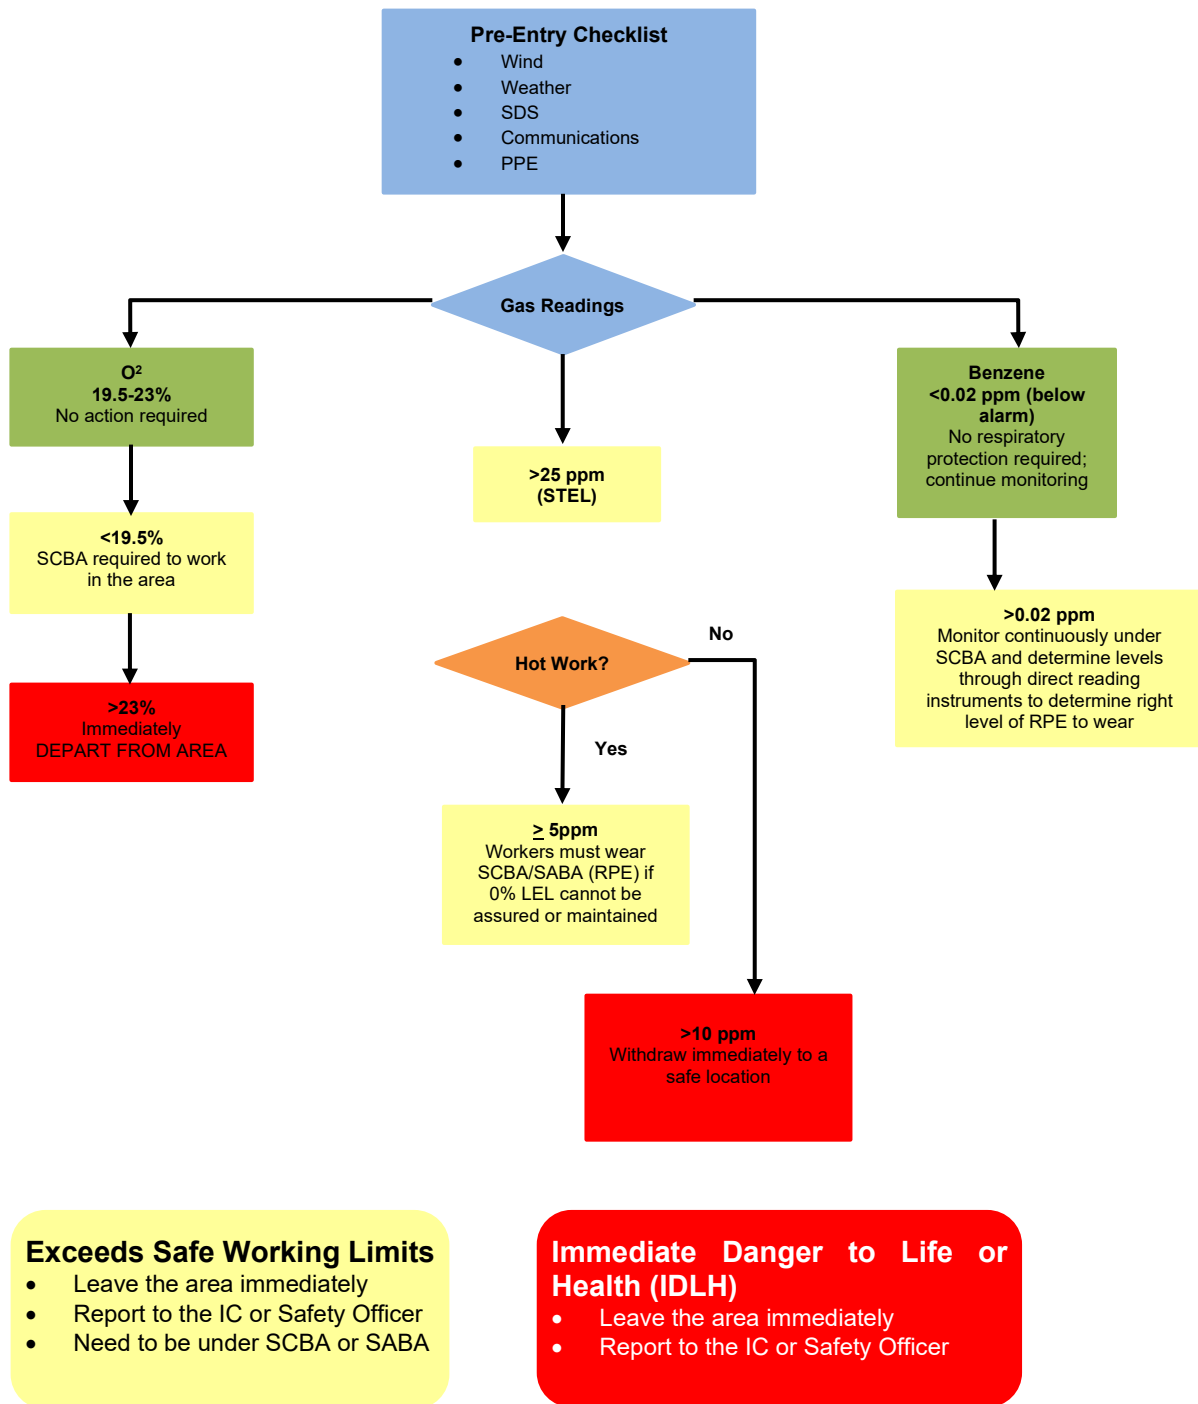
**Pre-Entry Checklist**
- Wind
- Weather
- SDS
- Communications
- PPE

**Gas Readings**

**O²**
**19.5-23%**
No action required

**<19.5%**
SCBA required to work in the area

**>23%**
Immediately DEPART FROM AREA

**>25 ppm (STEL)**

**Benzene**
**<0.02 ppm (below alarm)**
No respiratory protection required; continue monitoring

**>0.02 ppm**
Monitor continuously under SCBA and determine levels through direct reading instruments to determine right level of RPE to wear

**Hot Work?**

No

Yes

**$\geq$ 5ppm**
Workers must wear SCBA/SABA (RPE) if 0% LEL cannot be assured or maintained

**>10 ppm**
Withdraw immediately to a safe location

**Exceeds Safe Working Limits**
- Leave the area immediately
- Report to the IC or Safety Officer
- Need to be under SCBA or SABA

**Immediate Danger to Life or Health (IDLH)**
- Leave the area immediately
- Report to the IC or Safety Officer